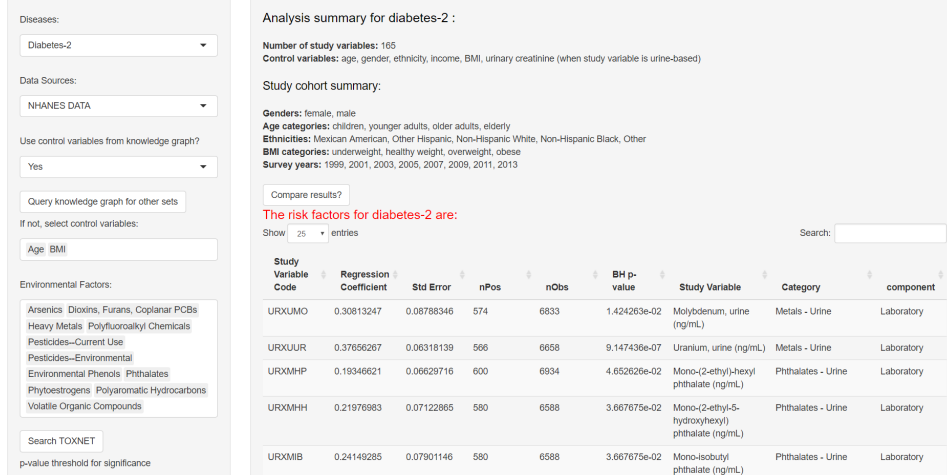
Diseases:

Diabetes-2

Data Sources:

NHANES DATA

Use control variables from knowledge graph?

Yes

Query knowledge graph for other sets

If not, select control variables:

Age BMI

Environmental Factors:

Arsenics Dioxins, Furans, Coplanar PCBs Heavy Metals Polyfluoroalkyl Chemicals Pesticides--Current Use Pesticides--Environmental Environmental Phenols Phthalates Phytoestrogens Polyaromatic Hydrocarbons Volatile Organic Compounds

Search TOXNET

p-value threshold for significance

Analysis summary for diabetes-2 :

**Number of study variables:** 165
**Control variables:** age, gender, ethnicity, income, BMI, urinary creatinine (when study variable is urine-based)

Study cohort summary:

**Genders:** female, male
**Age categories:** children, younger adults, older adults, elderly
**Ethnicities:** Mexican American, Other Hispanic, Non-Hispanic White, Non-Hispanic Black, Other
**BMI categories:** underweight, healthy weight, overweight, obese
**Survey years:** 1999, 2001, 2003, 2005, 2007, 2009, 2011, 2013

Compare results?

The risk factors for diabetes-2 are:

Show 25 entries

Search:

| Study Variable Code | Regression Coefficient | Std Error | nPos | nObs | BH p-value | Study Variable | Category | component |
|---|---|---|---|---|---|---|---|---|
| URXUMO | 0.30813247 | 0.08788346 | 574 | 6833 | 1.424263e-02 | Molybdenum, urine (ng/mL) | Metals - Urine | Laboratory |
| URXUUR | 0.37656267 | 0.06318139 | 566 | 6658 | 9.147436e-07 | Uranium, urine (ng/mL) | Metals - Urine | Laboratory |
| URXMHP | 0.19346621 | 0.06629716 | 600 | 6934 | 4.652626e-02 | Mono-(2-ethyl)-hexyl phthalate (ng/mL) | Phthalates - Urine | Laboratory |
| URXMHH | 0.21976983 | 0.07122865 | 580 | 6588 | 3.667675e-02 | Mono-(2-ethyl-5-hydroxyhexyl) phthalate (ng/mL) | Phthalates - Urine | Laboratory |
| URXMIB | 0.24149285 | 0.07901146 | 580 | 6588 | 3.667675e-02 | Mono-isobutyl phthalate (ng/mL) | Phthalates - Urine | Laboratory |